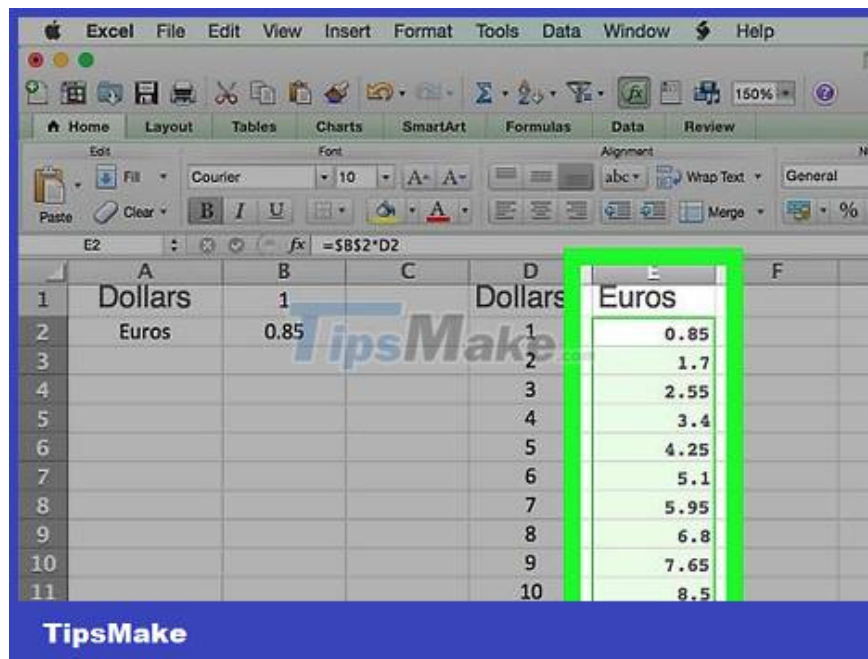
Excel File Edit View Insert Format Tools Data Window Help

150%

Home Layout Tables Charts SmartArt Formulas Data Review

Edit Font Alignment

Fill Courier 10 A A abc Wrap Text General

Paste Clear B I U A Merge %

E2 $fx$ =$B$2*D2

| | A | B | C | D | E | F |
|---|---|---|---|---|---|---|
| 1 | Dollars | 1 | | Dollars | Euros | |
| 2 | Euros | 0.85 | | 1 | 0.85 | |
| 3 | | | | 2 | 1.7 | |
| 4 | | | | 3 | 2.55 | |
| 5 | | | | 4 | 3.4 | |
| 6 | | | | 5 | 4.25 | |
| 7 | | | | 6 | 5.1 | |
| 8 | | | | 7 | 5.95 | |
| 9 | | | | 8 | 6.8 | |
| 10 | | | | 9 | 7.65 | |
| 11 | | | | 10 | 8.5 | |

TipsMake

TipsMake